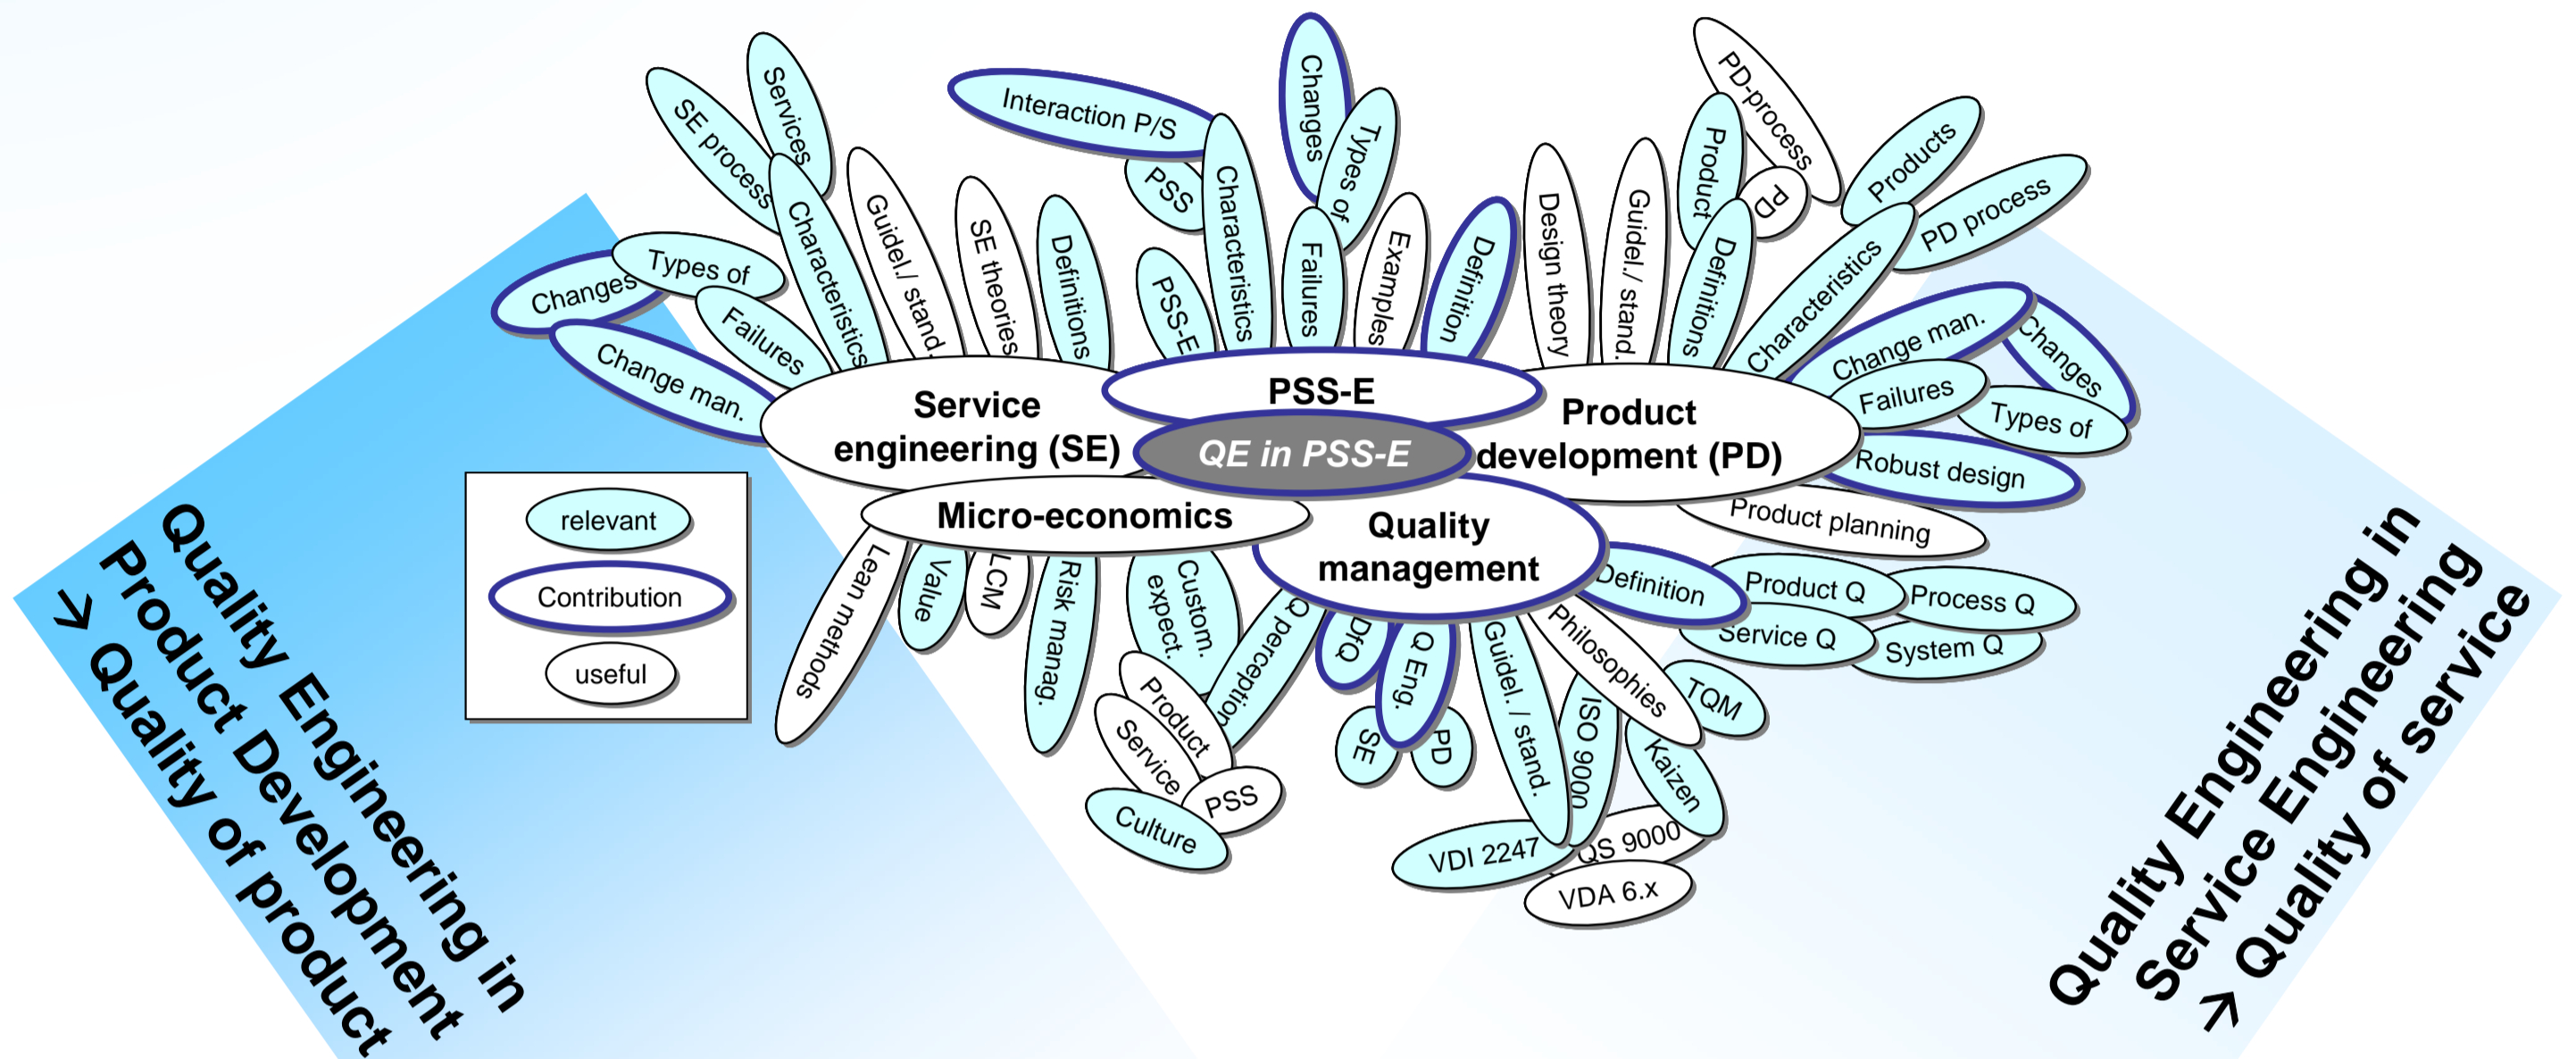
QE in PSS-E

PSS-E

Service engineering (SE)

Product development (PD)

Micro-economics

Quality management

Changes
Types of
Failures
Change man.
SE process
Services
Characteristics
Guidel./ stand.
SE theories
Definitions
PSS-E
Interaction P/S
PSS
Characteristics
Changes
Types of
Failures
Examples
Definition
Design theory
Guidel./ stand.
Product
PD
PD-process
Definitions
Products
PD process
Characteristics
Change man.
Changes
Failures
Types of
Robust design
Product planning
Definition
Product Q
Process Q
Service Q
System Q
TQM
Philosophies
Kaizen
ISO 9000
QS 9000
VDA 6.x
VDI 2247
Guidel. / stand.
Q Eng.
PD
SE
DfQ
Q perception
Product
Service
PSS
Culture
Custom. expect.
Risk manag.
LCM
Value
Lean methods

relevant
Contribution
useful

Quality Engineering in Product Development → Quality of product

Quality Engineering in Service Engineering → Quality of service